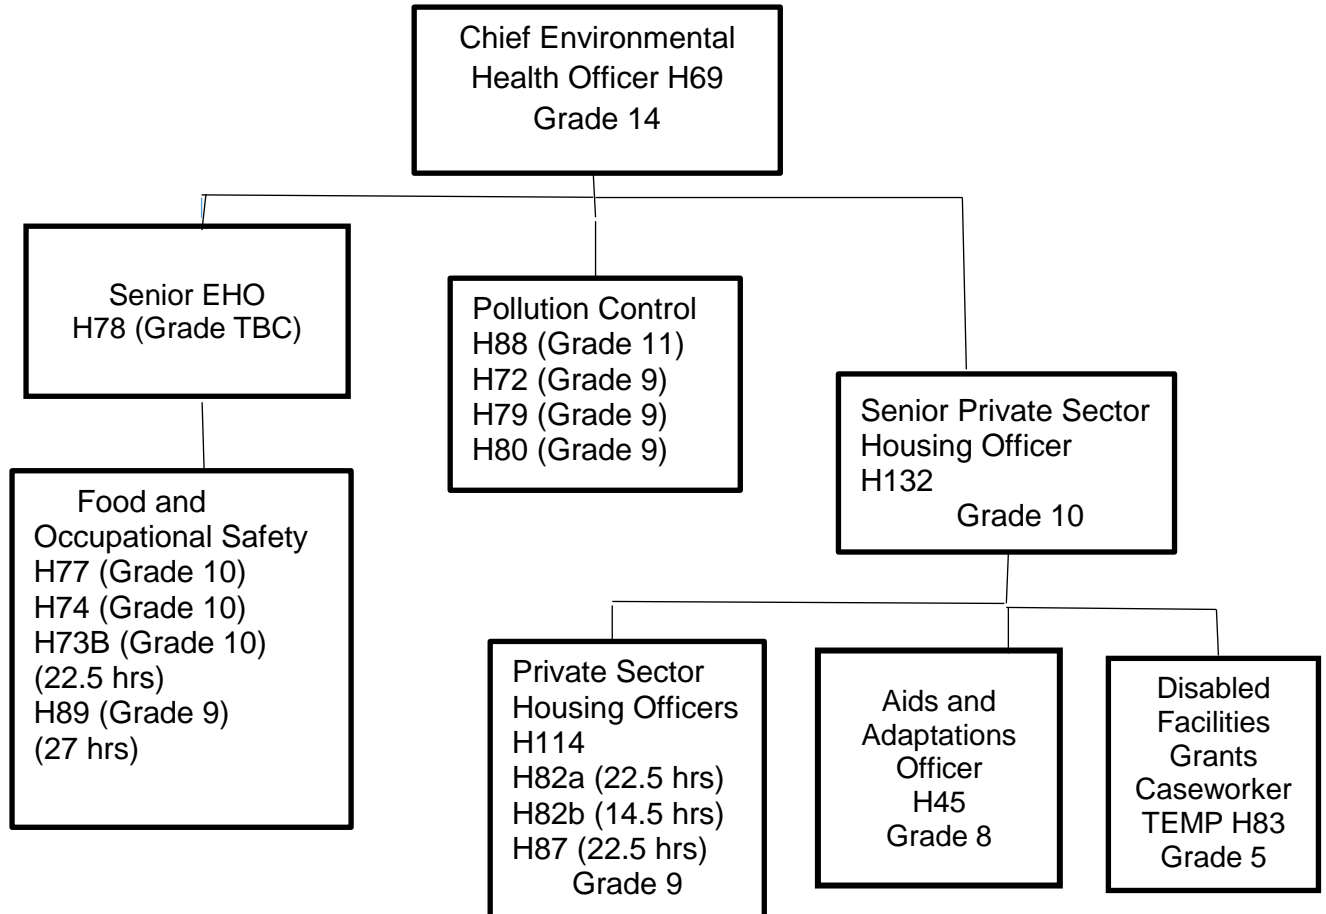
Chief Environmental Health Officer H69
Grade 14

Senior EHO
H78 (Grade TBC)

Food and Occupational Safety
H77 (Grade 10)
H74 (Grade 10)
H73B (Grade 10)
(22.5 hrs)
H89 (Grade 9)
(27 hrs)

Pollution Control
H88 (Grade 11)
H72 (Grade 9)
H79 (Grade 9)
H80 (Grade 9)

Senior Private Sector Housing Officer
H132
Grade 10

Private Sector Housing Officers
H114
H82a (22.5 hrs)
H82b (14.5 hrs)
H87 (22.5 hrs)
Grade 9

Aids and Adaptations Officer
H45
Grade 8

Disabled Facilities Grants Caseworker
TEMP H83
Grade 5